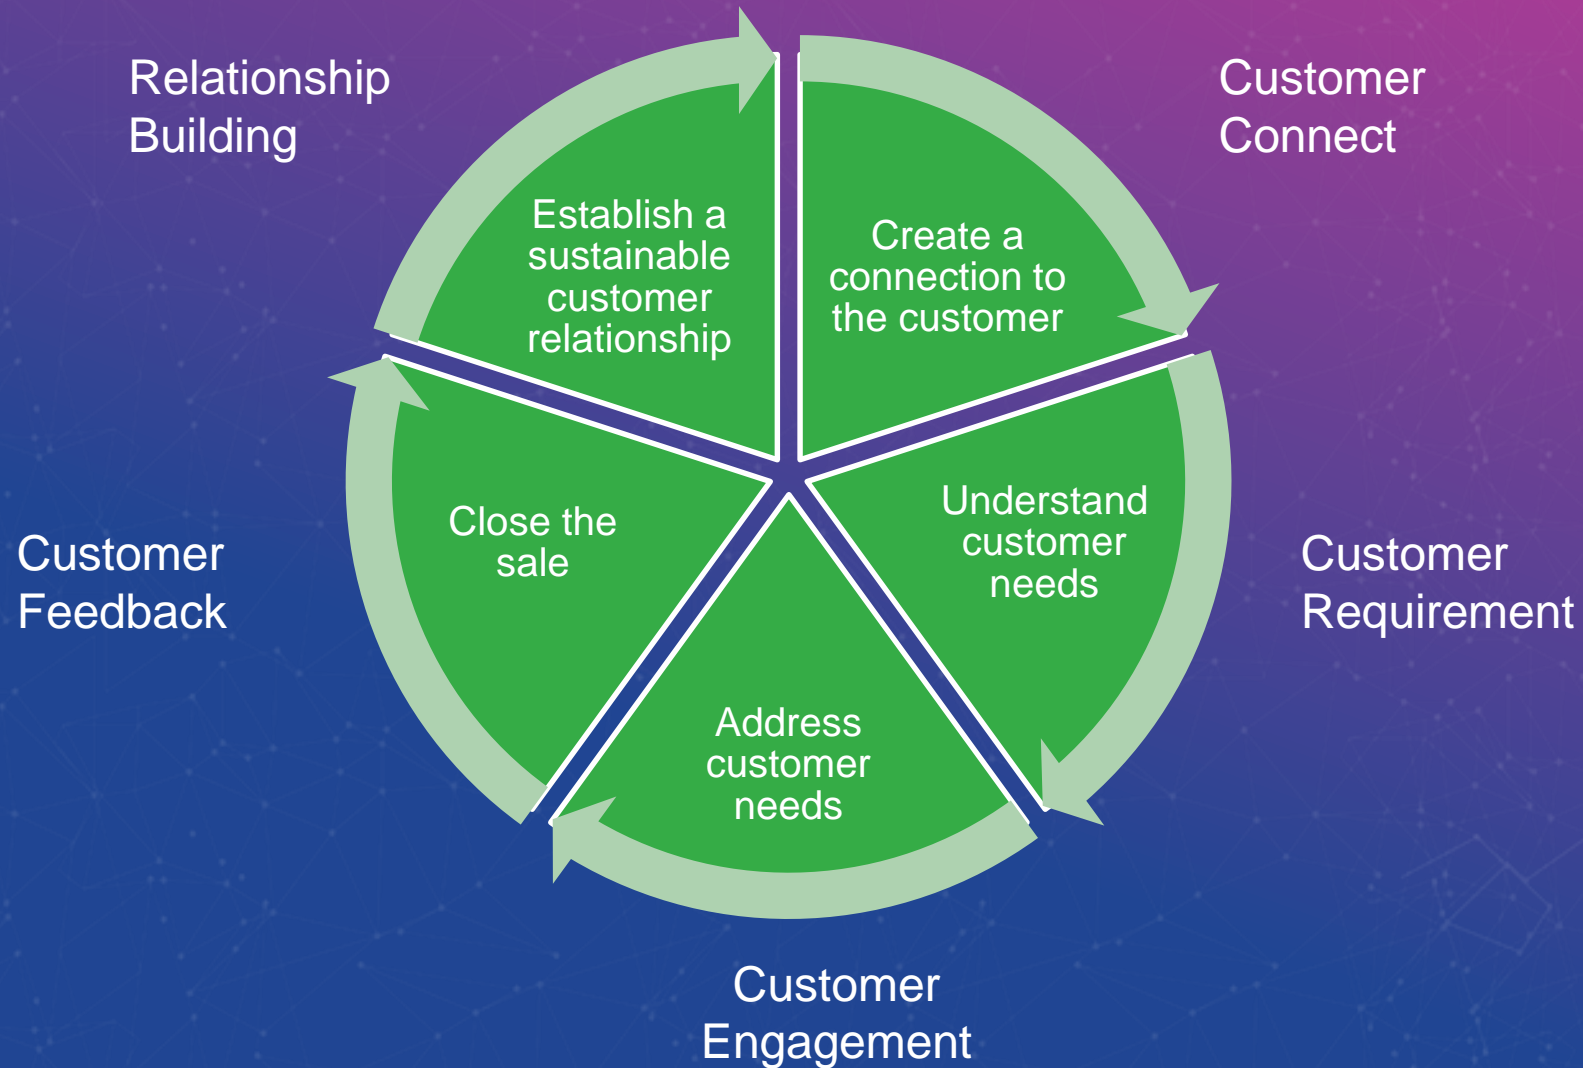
Relationship Building

Customer Connect

Establish a sustainable customer relationship

Create a connection to the customer

Close the sale

Understand customer needs

Customer Feedback

Customer Requirement

Address customer needs

Customer Engagement